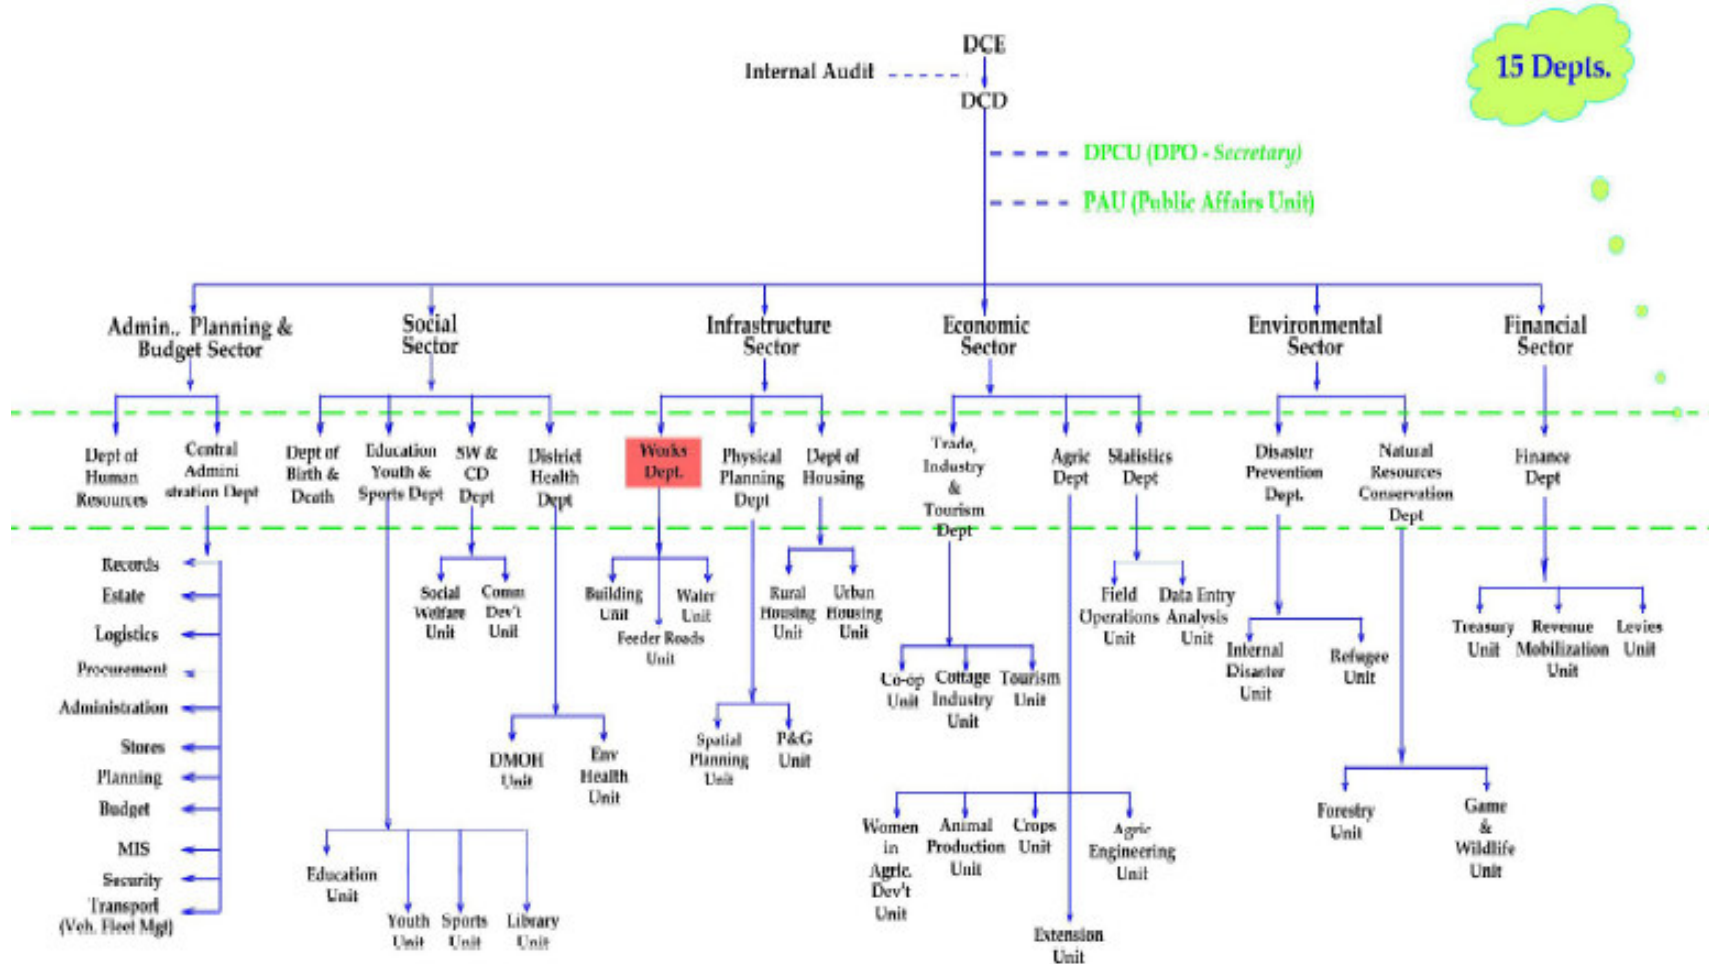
DCE

Internal Audit

DCD

15 Depts.

DPCU (DPO - Secretary)

PAU (Public Affairs Unit)

Admin., Planning & Budget Sector

Social Sector

Infrastructure Sector

Economic Sector

Environmental Sector

Financial Sector

Dept of Human Resources

Central Administration Dept

Dept of Birth & Death

Education Youth & Sports Dept

SW & CD Dept

District Health Dept

Works Dept.

Physical Planning Dept

Dept of Housing

Trade, Industry & Tourism Dept

Agric Dept

Statistics Dept

Disaster Prevention Dept.

Natural Resources Conservation Dept

Finance Dept

Records
Estate
Logistics
Procurement
Administration
Stores
Planning
Budget
MIS
Security
Transport (Veh. Fleet Mgt)

Social Welfare Unit

Comm Dev't Unit

Building Unit

Water Unit

Feeder Roads Unit

Rural Housing Unit

Urban Housing Unit

Field Operations Unit

Data Entry Analysis Unit

Internal Disaster Unit

Refugee Unit

Treasury Unit

Revenue Mobilization Unit

Levies Unit

Co-op Unit

Cottage Industry Unit

Tourism Unit

DMOH Unit

Env Health Unit

Spatial Planning Unit

P&G Unit

Education Unit

Youth Unit

Sports Unit

Library Unit

Women in Agric. Dev't Unit

Animal Production Unit

Crops Unit

Agric Engineering Unit

Extension Unit

Forestry Unit

Game & Wildlife Unit